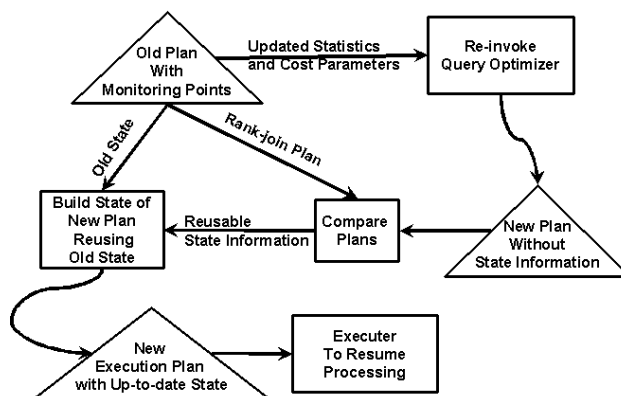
Old Plan With Monitoring Points

Updated Statistics and Cost Parameters

Re-invoke Query Optimizer

Old State

Rank-join Plan

Build State of New Plan Reusing Old State

Reusable State Information

Compare Plans

New Plan Without State Information

New Execution Plan with Up-to-date State

Executer To Resume Processing